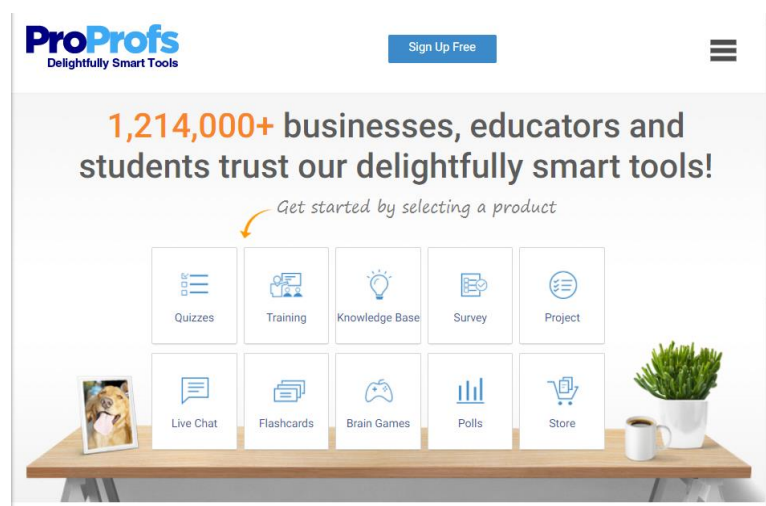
ProProfs
Delightfully Smart Tools

Sign Up Free

1,214,000+ businesses, educators and students trust our delightfully smart tools!

Get started by selecting a product

Quizzes
Training
Knowledge Base
Survey
Project
Live Chat
Flashcards
Brain Games
Polls
Store